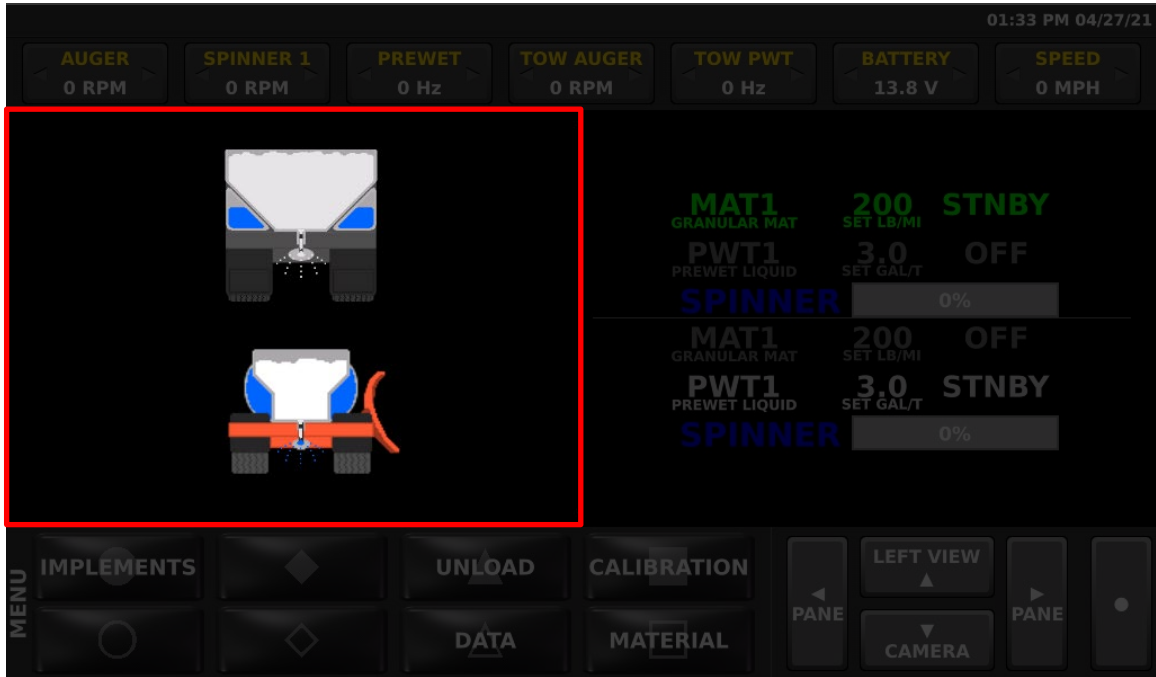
01:33 PM 04/27/21

| AUGER | SPINNER 1 | PREWET | TOW AUGER | TOW PWT | BATTERY | SPEED |
|---|---|---|---|---|---|---|
| 0 RPM | 0 RPM | 0 Hz | 0 RPM | 0 Hz | 13.8 V | 0 MPH |

MAT1 GRANULAR MAT 200 SET LB/MI STNBY
PWT1 PREWET LIQUID 3.0 SET GAL/T OFF
SPINNER 0%

MAT1 GRANULAR MAT 200 SET LB/MI OFF
PWT1 PREWET LIQUID 3.0 SET GAL/T STNBY
SPINNER 0%

MENU
IMPLEMENTS
UNLOAD
CALIBRATION
DATA
MATERIAL
PANE
LEFT VIEW
CAMERA
PANE